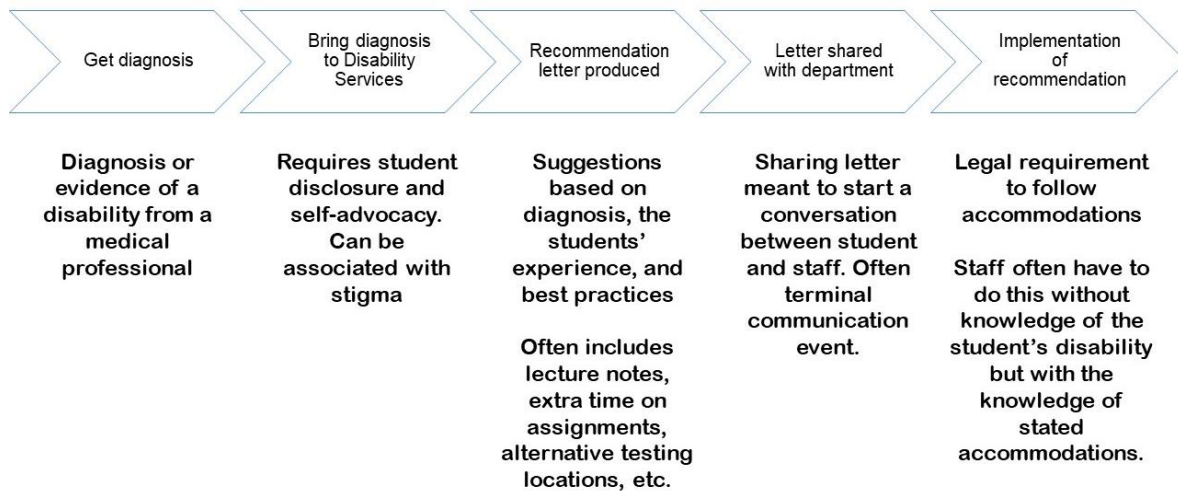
Get diagnosis

Bring diagnosis to Disability Services

Recommendation letter produced

Letter shared with department

Implementation of recommendation

Diagnosis or evidence of a disability from a medical professional

Requires student disclosure and self-advocacy. Can be associated with stigma

Suggestions based on diagnosis, the students' experience, and best practices

Often includes lecture notes, extra time on assignments, alternative testing locations, etc.

Sharing letter meant to start a conversation between student and staff. Often terminal communication event.

Legal requirement to follow accommodations

Staff often have to do this without knowledge of the student's disability but with the knowledge of stated accommodations.